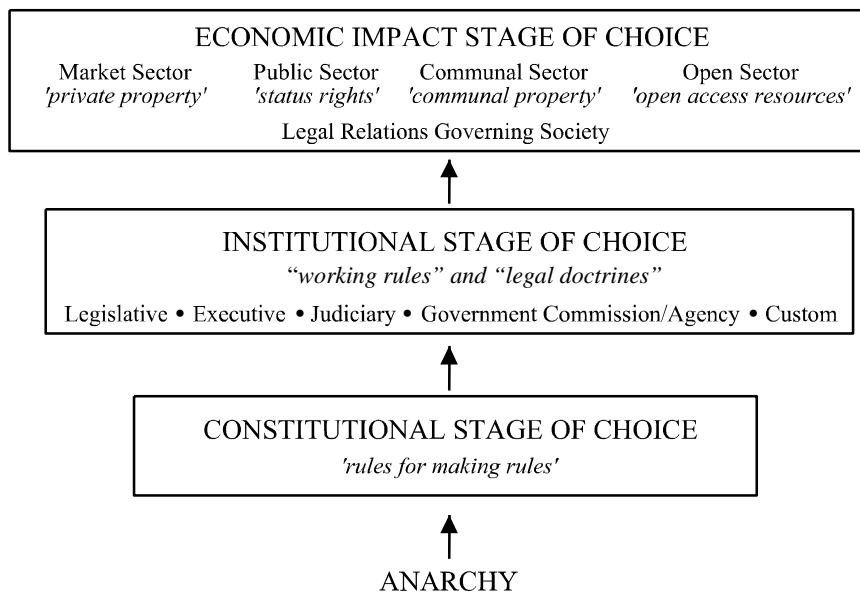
ECONOMIC IMPACT STAGE OF CHOICE

Market Sector
'private property'

Public Sector
'status rights'

Communal Sector
'communal property'

Open Sector
'open access resources'

Legal Relations Governing Society

INSTITUTIONAL STAGE OF CHOICE
"working rules" and "legal doctrines"

Legislative • Executive • Judiciary • Government Commission/Agency • Custom

CONSTITUTIONAL STAGE OF CHOICE
'rules for making rules'

ANARCHY